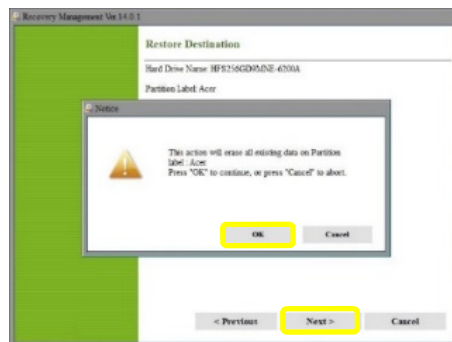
Recovery Management Ver.14.0.1

Restore Destination

Hard Drive Name: HFS256GD9MNE-6200A

Partition Label: Acer

Notice

This action will erase all existing data on Partition label : Acer
Press "OK" to continue, or press "Cancel" to abort.

OK

Cancel

< Previous

Next >

Cancel